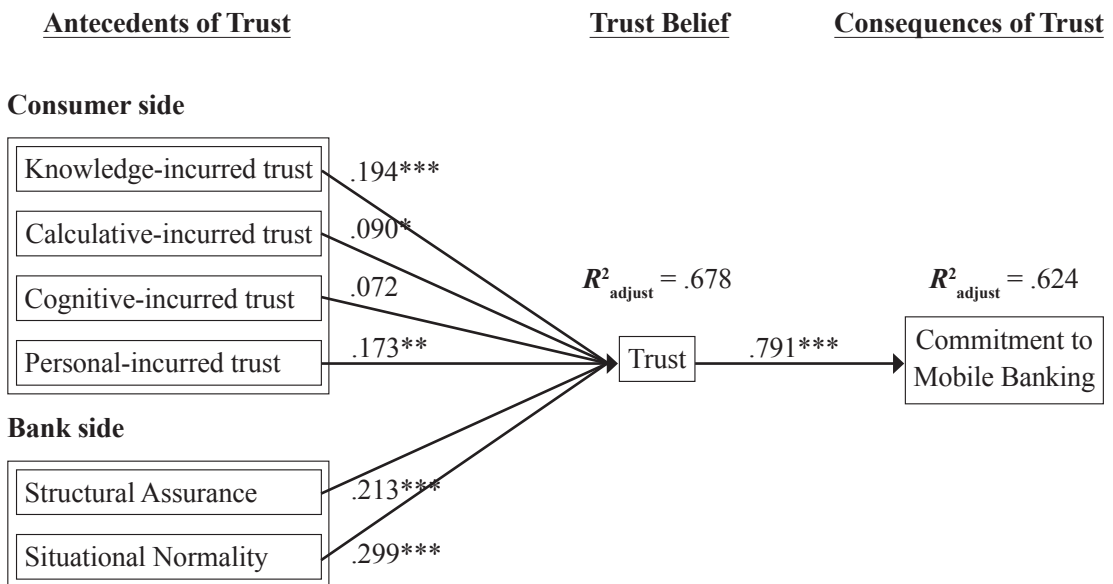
Antecedents of Trust

Trust Belief

Consequences of Trust

Consumer side

Knowledge-incurred trust

Calculative-incurred trust

Cognitive-incurred trust

Personal-incurred trust

.194***

.090*

.072

.173**

$R^2_{adjust}$ = .678

$R^2_{adjust}$ = .624

Trust

.791***

Commitment to Mobile Banking

Bank side

Structural Assurance

Situational Normality

.213***

.299***